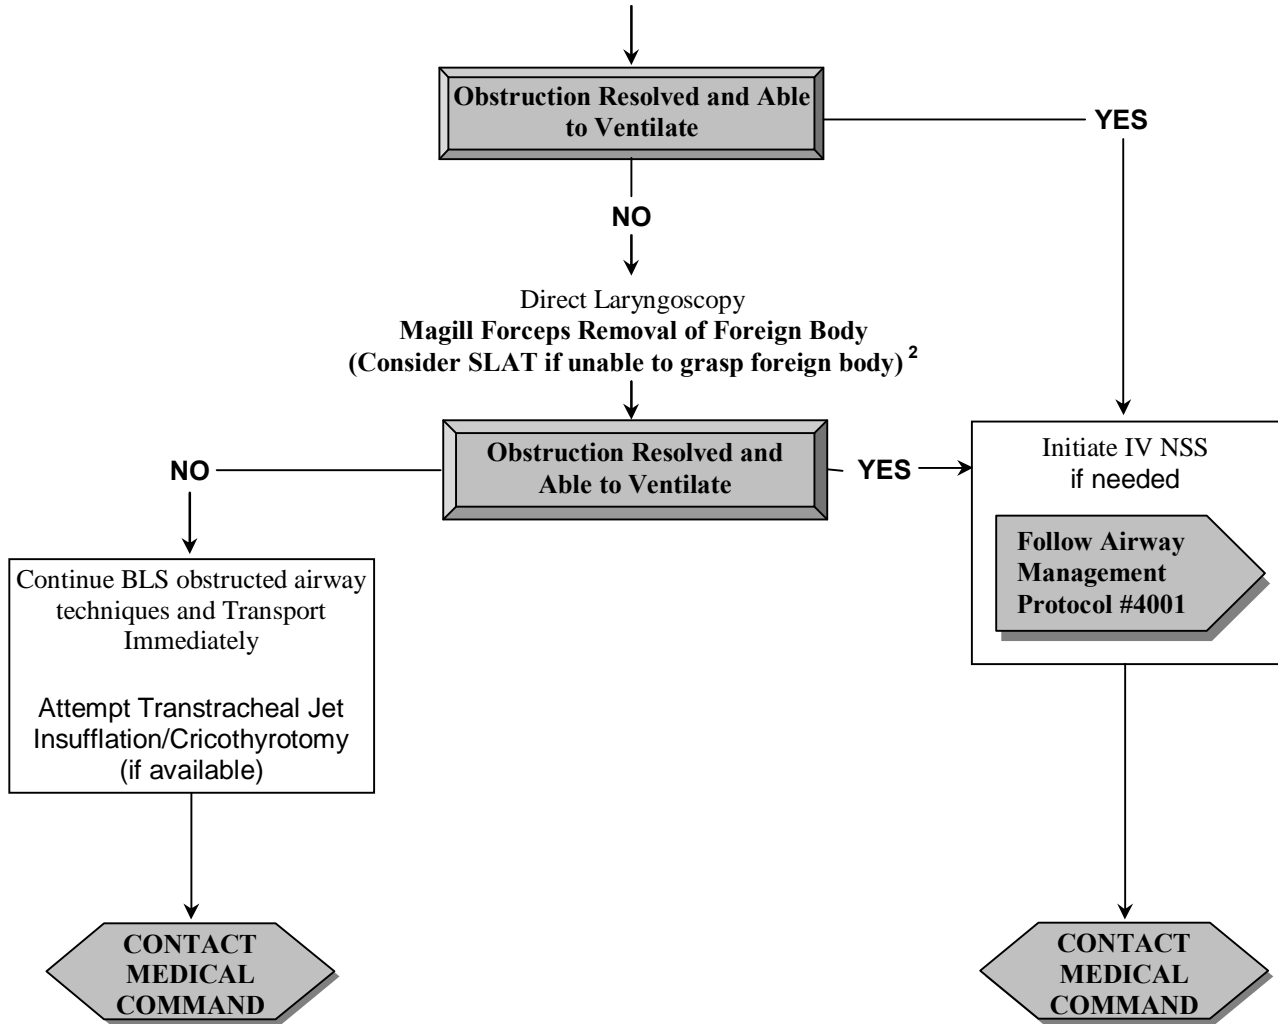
Obstruction Resolved and Able to Ventilate

YES

NO

Direct Laryngoscopy
Magill Forceps Removal of Foreign Body
(Consider SLAT if unable to grasp foreign body) $^{2}$

NO

Obstruction Resolved and Able to Ventilate

YES

Initiate IV NSS
if needed

Follow Airway Management Protocol #4001

Continue BLS obstructed airway techniques and Transport Immediately

Attempt Transtracheal Jet Insufflation/Cricothyrotomy (if available)

CONTACT MEDICAL COMMAND

CONTACT MEDICAL COMMAND